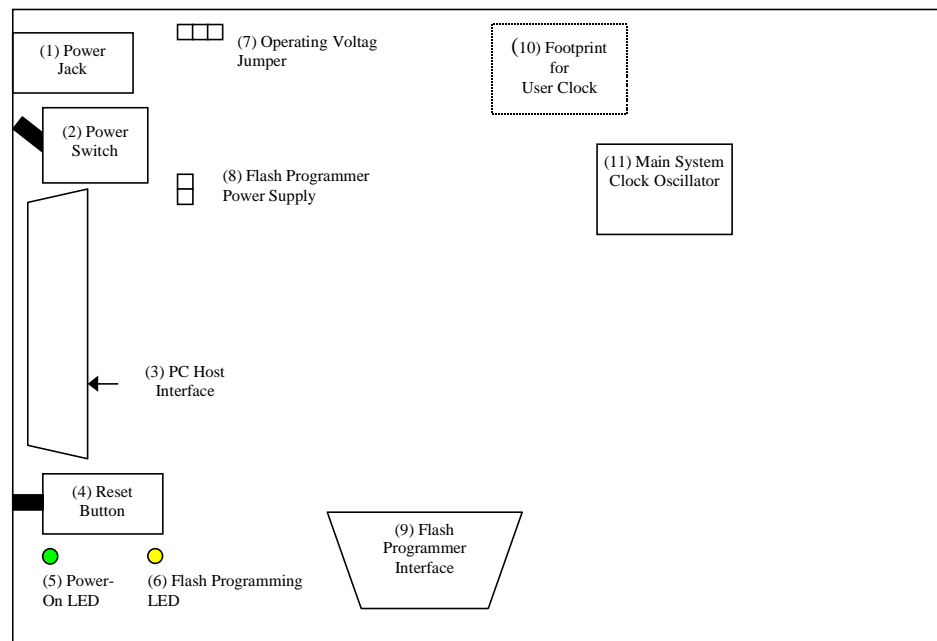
(1) Power Jack

(7) Operating Voltag Jumper

(10) Footprint for User Clock

(2) Power Switch

(8) Flash Programmer Power Supply

(11) Main System Clock Oscillator

(3) PC Host Interface

(4) Reset Button

(9) Flash Programmer Interface

(5) Power-On LED

(6) Flash Programming LED